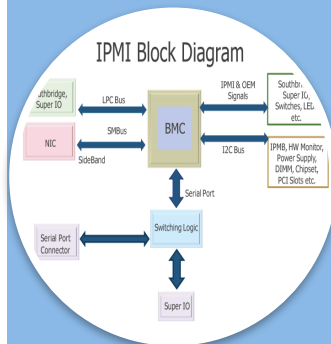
IPMI Block Diagram

outhbridge, Super IO

LPC Bus

IPMI & OEM Signals

Southbr Super IO, Switches, LE etc.

NIC

SMBus

SideBand

BMC

I2C Bus

IPMB, HW Monitor, Power Supply, DIMM, Chipset, PCI Slots etc.

Serial Port

Serial Port Connector

Switching Logic

Super IO